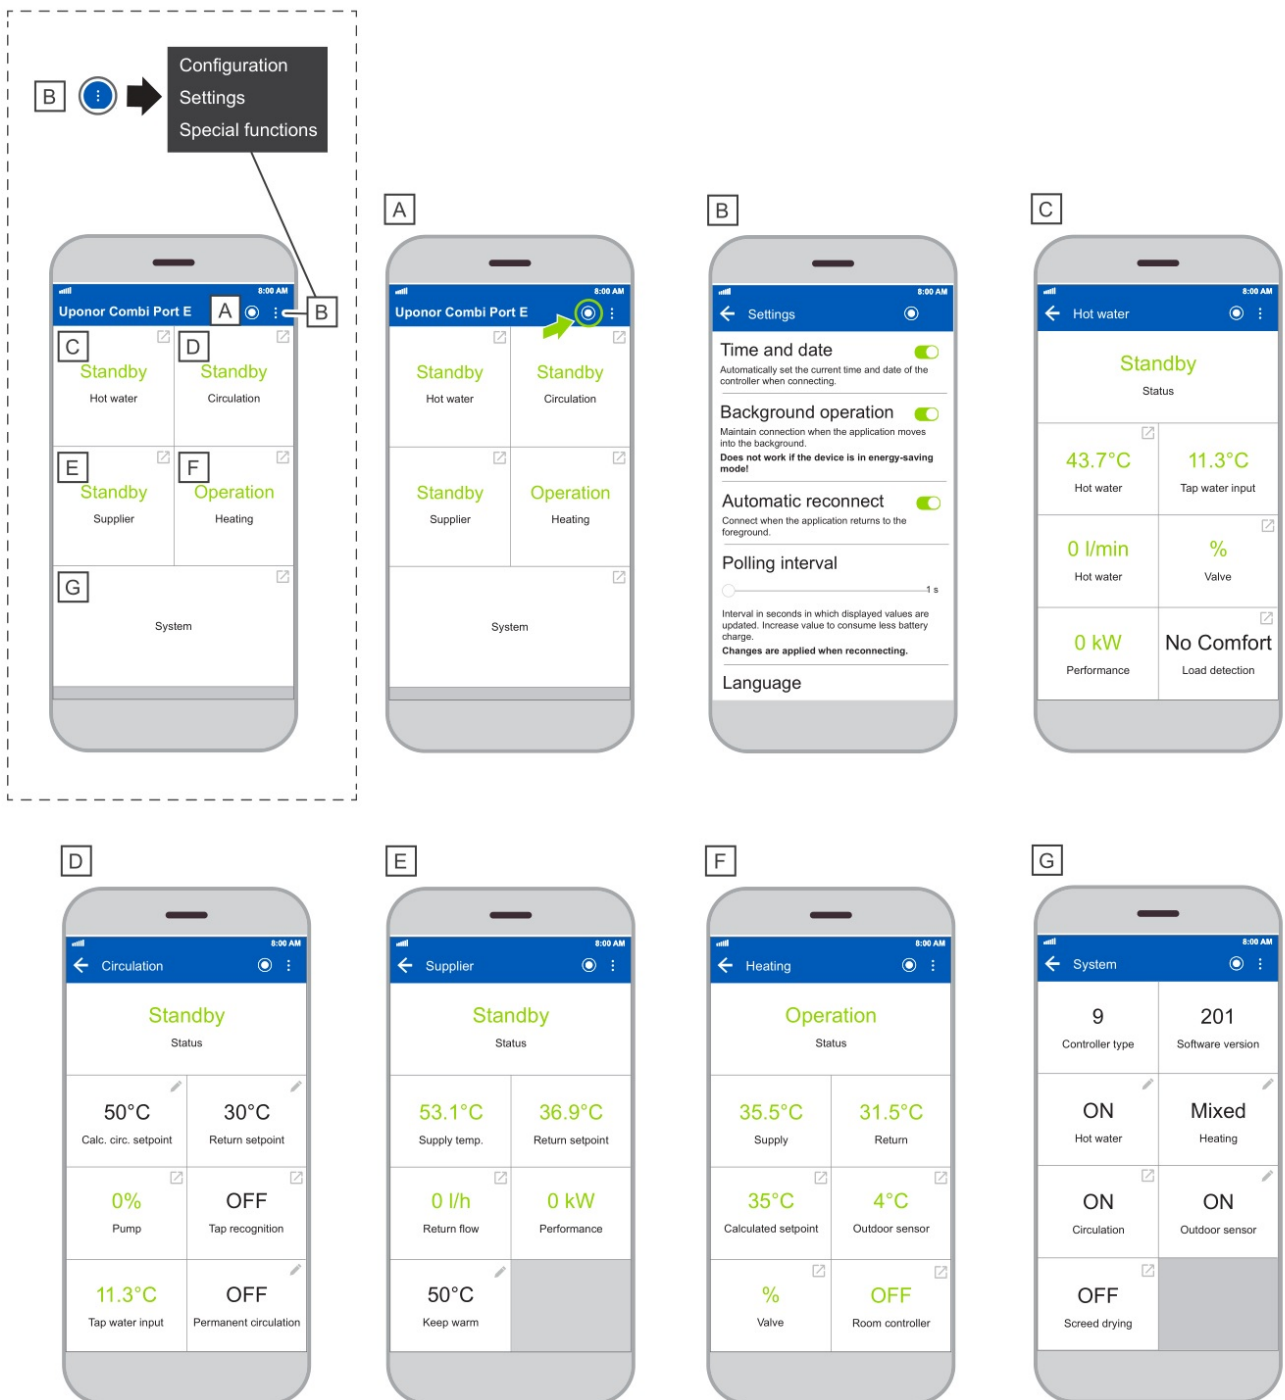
B

Configuration
Settings
Special functions

8:00 AM
Uponor Combi Port E A B
C Standby Hot water
D Standby Circulation
E Standby Supplier
F Operation Heating
G System

A

8:00 AM
Uponor Combi Port E
Standby Hot water
Standby Circulation
Standby Supplier
Operation Heating
System

B

8:00 AM
Settings
Time and date
Automatically set the current time and date of the controller when connecting.
Background operation
Maintain connection when the application moves into the background.
Does not work if the device is in energy-saving mode!
Automatic reconnect
Connect when the application returns to the foreground.
Polling interval
1 s
Interval in seconds in which displayed values are updated. Increase value to consume less battery charge.
Changes are applied when reconnecting.
Language

C

8:00 AM
Hot water
Standby
Status
43.7°C Hot water
11.3°C Tap water input
0 l/min Hot water
% Valve
0 kW Performance
No Comfort Load detection

D

8:00 AM
Circulation
Standby
Status
50°C Calc. circ. setpoint
30°C Return setpoint
0% Pump
OFF Tap recognition
11.3°C Tap water input
OFF Permanent circulation

E

8:00 AM
Supplier
Standby
Status
53.1°C Supply temp.
36.9°C Return setpoint
0 l/h Return flow
0 kW Performance
50°C Keep warm

F

8:00 AM
Heating
Operation
Status
35.5°C Supply
31.5°C Return
35°C Calculated setpoint
4°C Outdoor sensor
% Valve
OFF Room controller

G

8:00 AM
System
9 Controller type
201 Software version
ON Hot water
Mixed Heating
ON Circulation
ON Outdoor sensor
OFF Screed drying